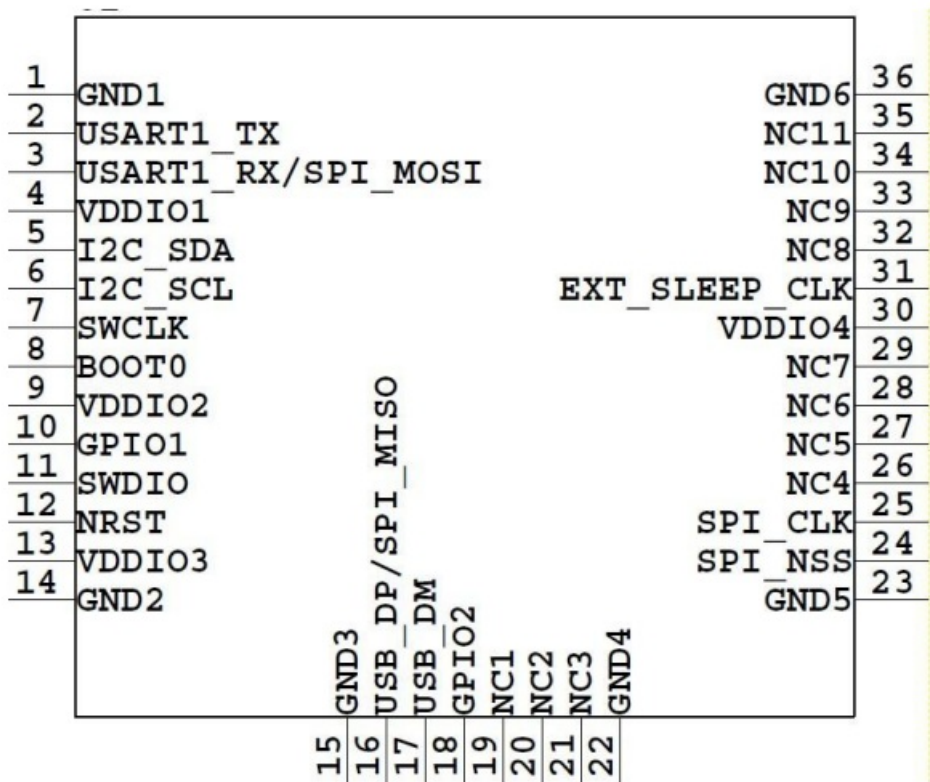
1 GND1
2 USART1_TX
3 USART1_RX/SPI_MOSI
4 VDDIO1
5 I2C_SDA
6 I2C_SCL
7 SWCLK
8 BOOT0
9 VDDIO2
10 GPIO1
11 SWDIO
12 NRST
13 VDDIO3
14 GND2

15 GND3
16 USB_DP/SPI_MISO
17 USB_DM
18 GPIO2
19 NC1
20 NC2
21 NC3
22 GND4

36 GND6
35 NC11
34 NC10
33 NC9
32 NC8
31 EXT_SLEEP_CLK
30 VDDIO4
29 NC7
28 NC6
27 NC5
26 NC4
25 SPI_CLK
24 SPI_NSS
23 GND5